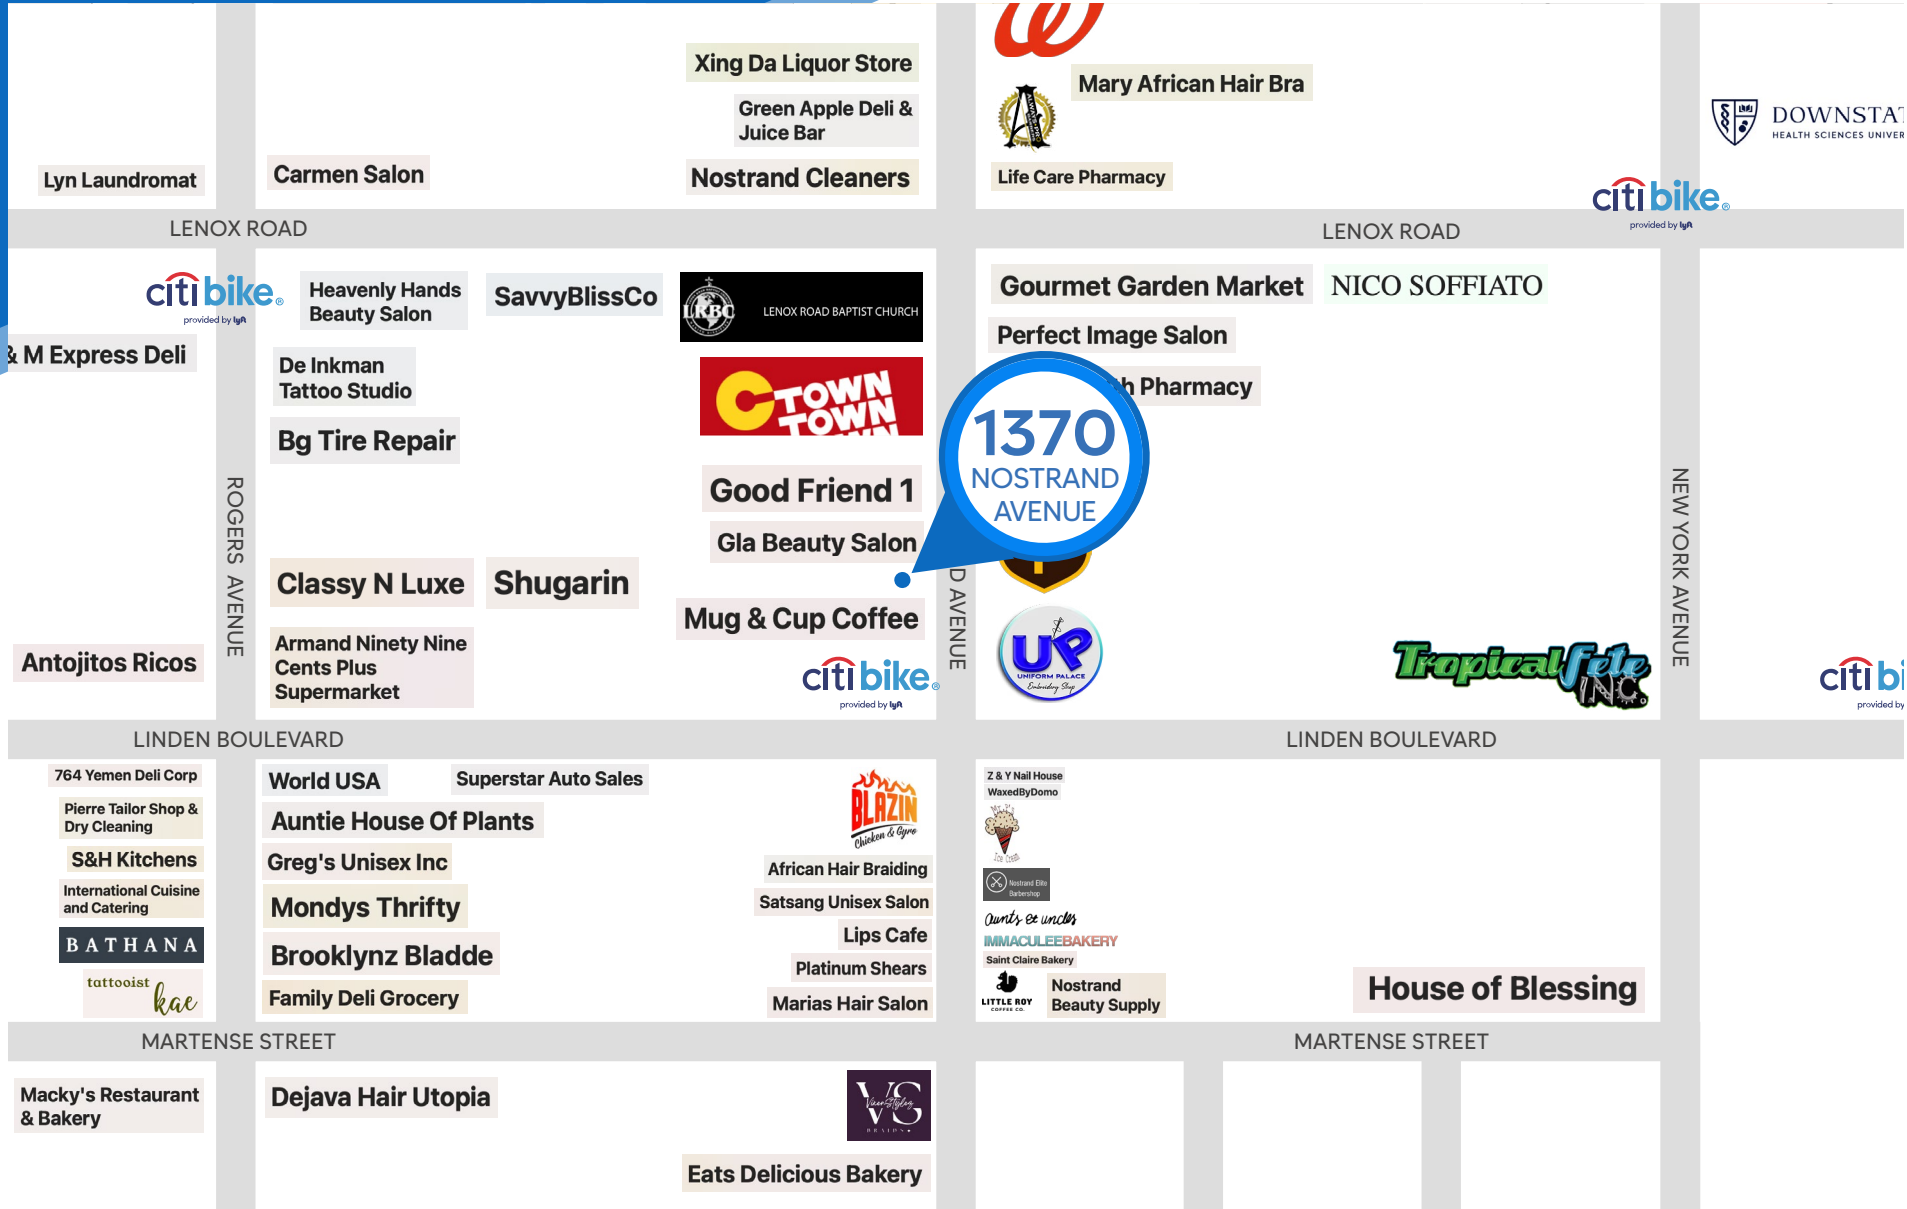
Xing Da Liquor Store
Green Apple Deli & Juice Bar
Lyn Laundromat
Carmen Salon
Nostrand Cleaners
Mary African Hair Bra
Life Care Pharmacy
DOWNSTAT
HEALTH SCIENCES UNIVER
citi bike
provided by lyft
LENOX ROAD
LENOX ROAD
citi bike
provided by lyft
Heavenly Hands Beauty Salon
SavvyBlissCo
LKBC
LENOX ROAD BAPTIST CHURCH
Gourmet Garden Market
NICO SOFFIATO
& M Express Deli
Perfect Image Salon
De Inkman Tattoo Studio
C TOWN
h Pharmacy
Bg Tire Repair
1370
NOSTRAND AVENUE
Good Friend 1
Gla Beauty Salon
ROGERS AVENUE
Classy N Luxe
Shugarin
D AVENUE
NEW YORK AVENUE
Mug & Cup Coffee
Armand Ninety Nine Cents Plus Supermarket
Antojitos Ricos
citi bike
provided by lyft
UP
UNIFORM PALACE
Embroidery Shop
TropicalFete INC
citi bi
provided by
LINDEN BOULEVARD
LINDEN BOULEVARD
764 Yemen Deli Corp
World USA
Superstar Auto Sales
Z & Y Nail House
WaxedByDomo
Pierre Tailor Shop & Dry Cleaning
Auntie House Of Plants
BLAZIN
Chicken & Gyro
S&H Kitchens
Greg's Unisex Inc
African Hair Braiding
Nostrand Elite Barbershop
International Cuisine and Catering
Mondys Thrifty
Satsang Unisex Salon
Aunts & uncles
BATHANA
Brooklynz Bladde
Lips Cafe
IMMACULEEBAKERY
Saint Claire Bakery
tattooist kae
Platinum Shears
Family Deli Grocery
Marias Hair Salon
LITTLE ROY COFFEE CO.
Nostrand Beauty Supply
House of Blessing
MARTENSE STREET
MARTENSE STREET
Macky's Restaurant & Bakery
Dejava Hair Utopia
VG
Eats Delicious Bakery